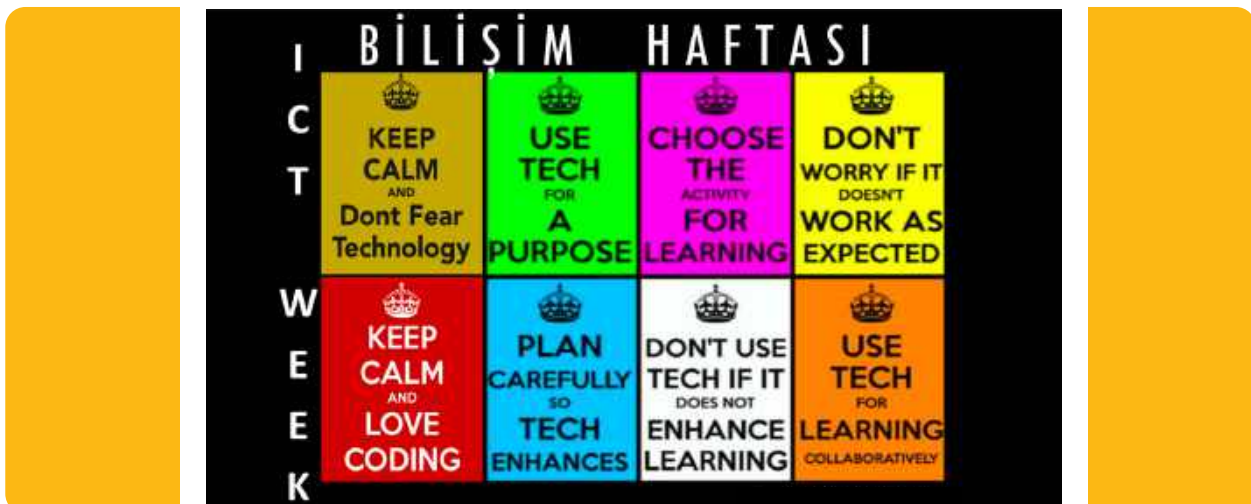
BİLİŞİM HAFTASI

ICT WEEK

KEEP CALM AND Dont Fear Technology

USE TECH FOR A PURPOSE

CHOOSE THE ACTIVITY FOR LEARNING

DON'T WORRY IF IT DOESN'T WORK AS EXPECTED

KEEP CALM AND LOVE CODING

PLAN CAREFULLY SO TECH ENHANCES

DON'T USE TECH IF IT DOES NOT ENHANCE LEARNING

USE TECH FOR LEARNING COLLABORATIVELY